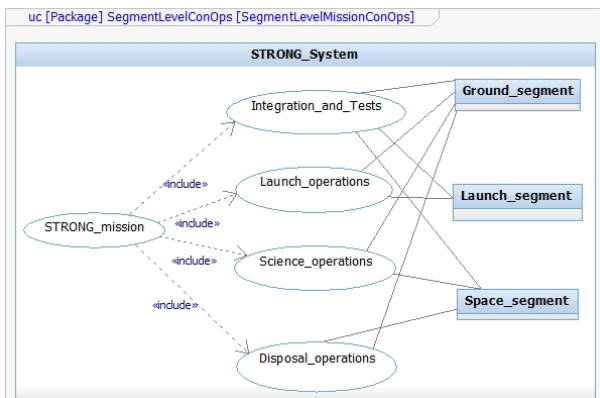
uc [Package] SegmentLevelConOps [SegmentLevelMissionConOps]

STRONG_System

Integration_and_Tests

Launch_operations

STRONG_mission

Science_operations

Disposal_operations

«include»

«include»

«include»

«include»

Ground_segment

Launch_segment

Space_segment